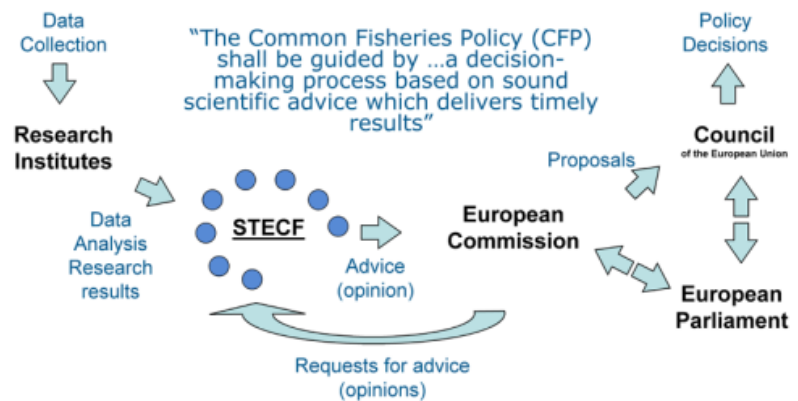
Data Collection

"The Common Fisheries Policy (CFP) shall be guided by …a decision-making process based on sound scientific advice which delivers timely results"

Policy Decisions

Research Institutes

Council
of the European Union

Proposals

Data Analysis Research results

STECF

European Commission

Advice (opinion)

European Parliament

Requests for advice (opinions)